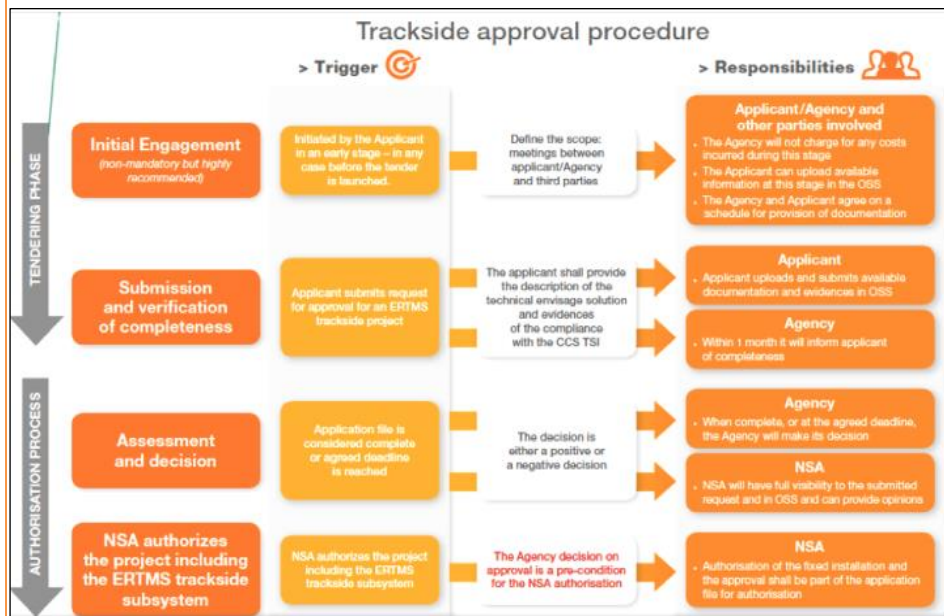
Trackside approval procedure

> Trigger

> Responsibilities

TENDERING PHASE

Initial Engagement
(non-mandatory but highly recommended)

Initiated by the Applicant in an early stage – in any case before the tender is launched.

Define the scope: meetings between applicant/Agency and third parties

Applicant/Agency and other parties involved
• The Agency will not charge for any costs incurred during this stage
• The Applicant can upload available information at this stage in the OSS
• The Agency and Applicant agree on a schedule for provision of documentation

Submission and verification of completeness

Applicant submits request for approval for an ERTMS trackside project

The applicant shall provide the description of the technical envisage solution and evidences of the compliance with the CCS TSI

Applicant
• Applicant uploads and submits available documentation and evidences in OSS

Agency
• Within 1 month it will inform applicant of completeness

AUTHORISATION PROCESS

Assessment and decision

Application file is considered complete or agreed deadline is reached

The decision is either a positive or a negative decision

Agency
• When complete, or at the agreed deadline, the Agency will make its decision

NSA
• NSA will have full visibility to the submitted request and in OSS and can provide opinions

NSA authorizes the project including the ERTMS trackside subsystem

NSA authorizes the project including the ERTMS trackside subsystem

The Agency decision on approval is a pre-condition for the NSA authorisation

NSA
• Authorisation of the fixed installation and the approval shall be part of the application file for authorisation